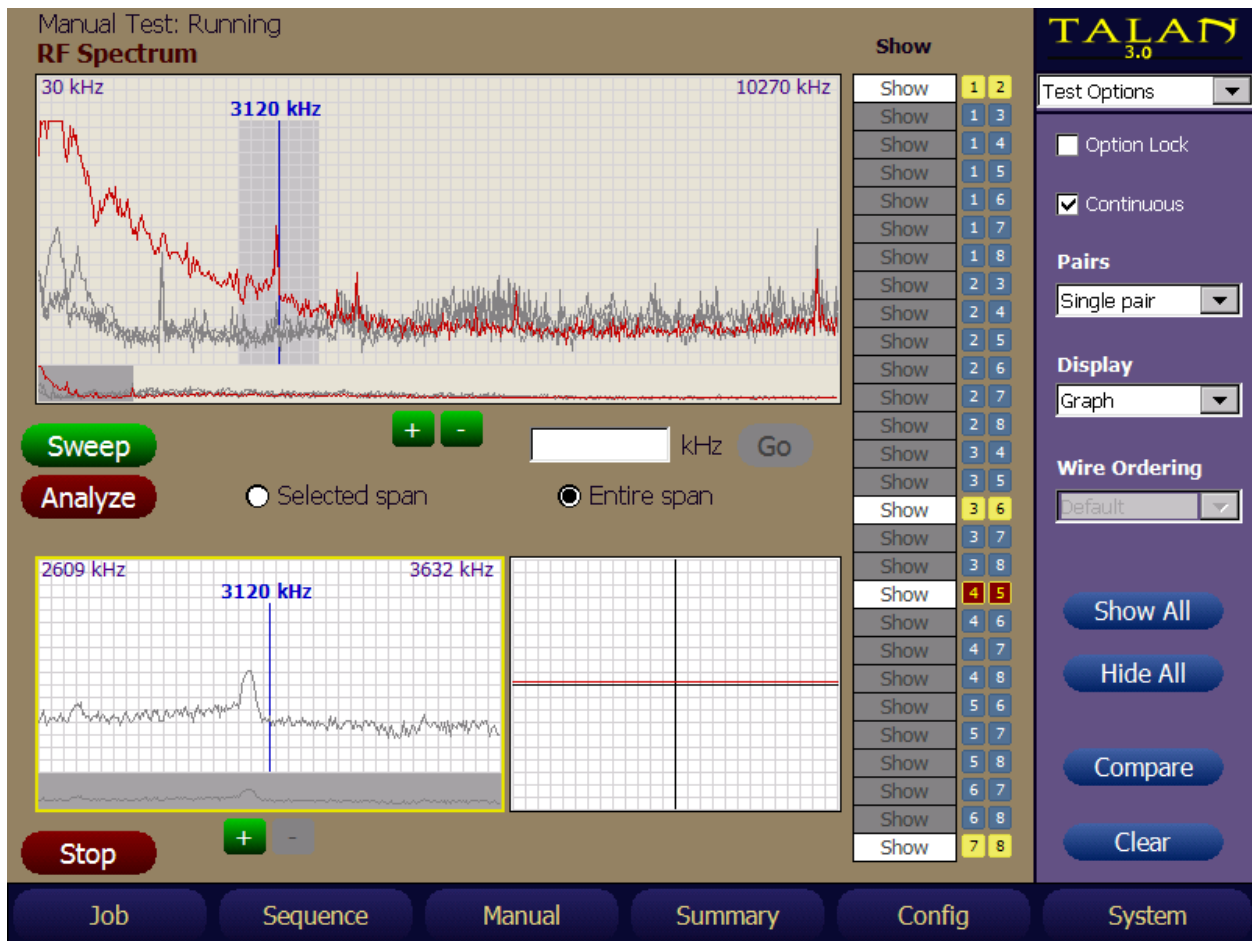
Manual Test: Running
RF Spectrum

30 kHz
10270 kHz
3120 kHz

+ -

Sweep
Analyze

kHz Go

Selected span
Entire span

2609 kHz
3632 kHz
3120 kHz

+ -

Stop

Show

| | | |
|---|---|---|
| Show | 1 | 2 |
| Show | 1 | 3 |
| Show | 1 | 4 |
| Show | 1 | 5 |
| Show | 1 | 6 |
| Show | 1 | 7 |
| Show | 1 | 8 |
| Show | 2 | 3 |
| Show | 2 | 4 |
| Show | 2 | 5 |
| Show | 2 | 6 |
| Show | 2 | 7 |
| Show | 2 | 8 |
| Show | 3 | 4 |
| Show | 3 | 5 |
| Show | 3 | 6 |
| Show | 3 | 7 |
| Show | 3 | 8 |
| Show | 4 | 5 |
| Show | 4 | 6 |
| Show | 4 | 7 |
| Show | 4 | 8 |
| Show | 5 | 6 |
| Show | 5 | 7 |
| Show | 5 | 8 |
| Show | 6 | 7 |
| Show | 6 | 8 |
| Show | 7 | 8 |

TALAN 3.0

Test Options

Option Lock

Continuous

Pairs
Single pair

Display
Graph

Wire Ordering
Default

Show All
Hide All
Compare
Clear

Job
Sequence
Manual
Summary
Config
System